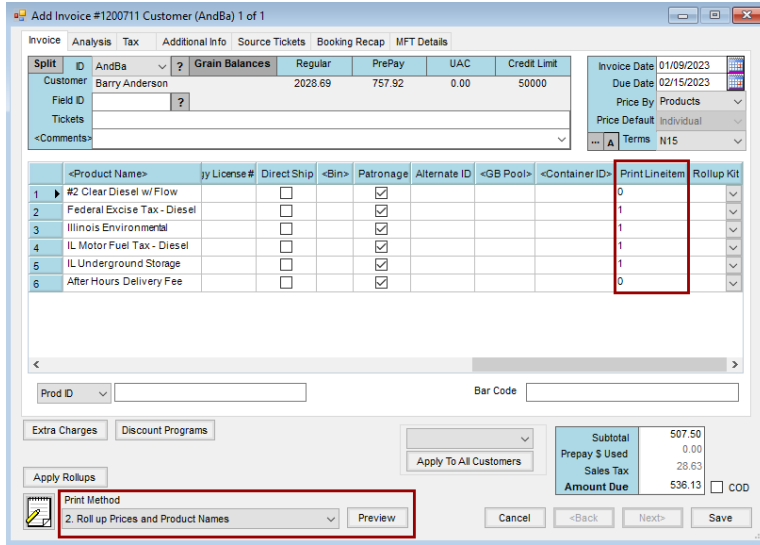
Add Invoice #1200711 Customer (AndBa) 1 of 1

Invoice | Analysis | Tax | Additional Info | Source Tickets | Booking Recap | MFT Details

Split | ID | AndBa | ? | Grain Balances | Regular | PrePay | UAC | Credit Limit
Customer | Barry Anderson | | | | 2028.69 | 757.92 | 0.00 | 50000
Field ID | ?
Tickets
<Comments>

Invoice Date 01/09/2023
Due Date 02/15/2023
Price By Products
Price Default Individual
... A Terms N15

| | <Product Name> | gy License# | Direct Ship | <Bin> | Patronage | Alternate ID | <GB Pool> | <Container ID> | Print Lineitem | Rollup Kit |
|---|---|---|---|---|---|---|---|---|---|---|
| 1 | #2 Clear Diesel w/ Flow | | ☐ | | ☑ | | | | 0 | |
| 2 | Federal Excise Tax - Diesel | | ☐ | | ☑ | | | | 1 | |
| 3 | Illinois Environmental | | ☐ | | ☑ | | | | 1 | |
| 4 | IL Motor Fuel Tax - Diesel | | ☐ | | ☑ | | | | 1 | |
| 5 | IL Underground Storage | | ☐ | | ☑ | | | | 1 | |
| 6 | After Hours Delivery Fee | | ☐ | | ☑ | | | | 0 | |

Prod ID | Bar Code

Extra Charges | Discount Programs | Apply To All Customers

Subtotal 507.50
Prepay $ Used 0.00
Sales Tax 28.63
Amount Due 536.13 | COD

Apply Rollups

Print Method
2. Roll up Prices and Product Names | Preview

Cancel | <Back | Next> | Save